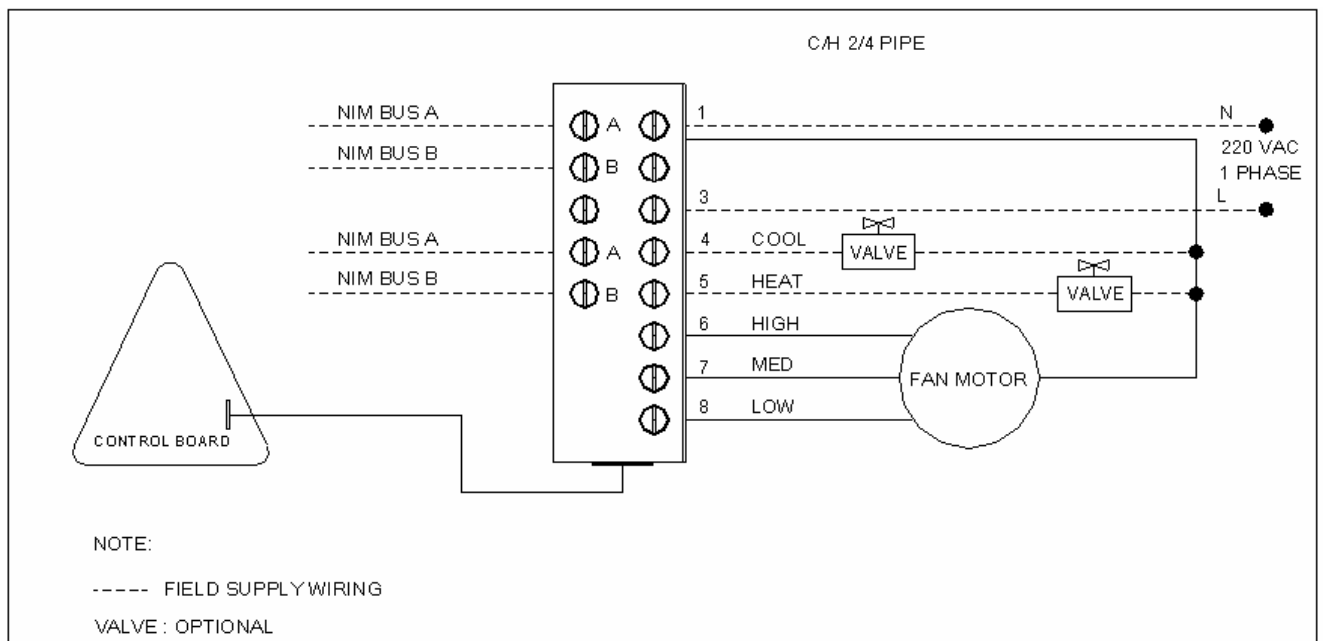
C/H 2/4 PIPE

NIM BUS A
NIM BUS B
NIM BUS A
NIM BUS B

A
B
A
B

1
3
4 COOL
5 HEAT
6 HIGH
7 MED
8 LOW

VALVE
VALVE

N
220 VAC
1 PHASE
L

FAN MOTOR

CONTROL BOARD

NOTE:

----- FIELD SUPPLY WIRING

VALVE : OPTIONAL